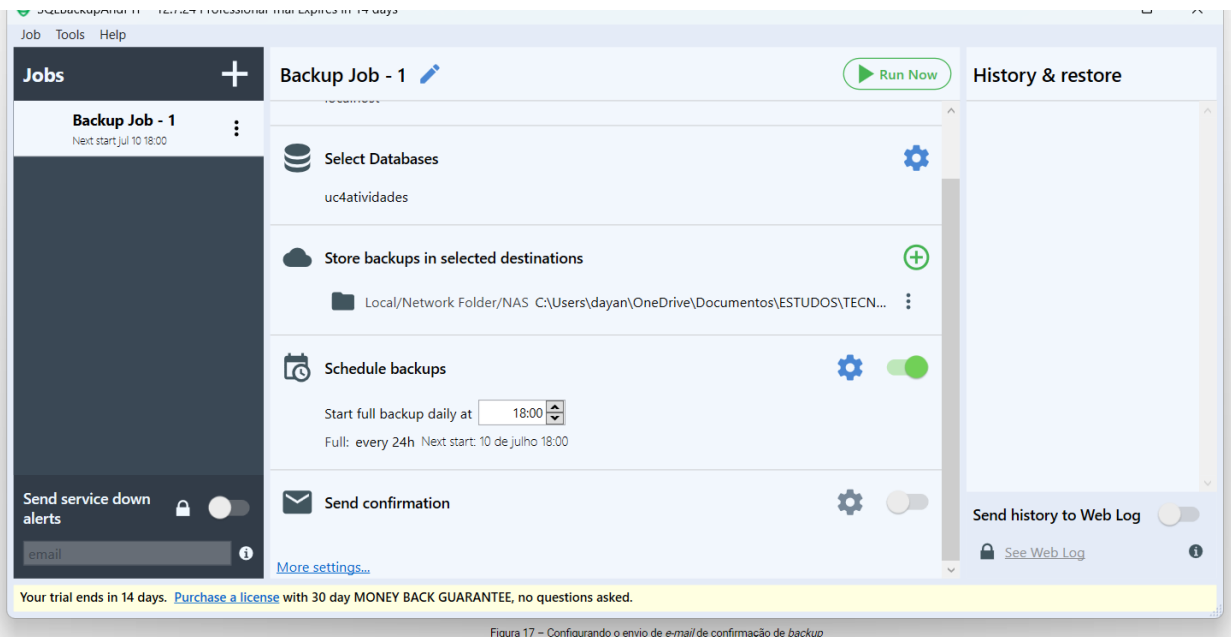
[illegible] 12.7.24 Professional Trial Expires in 14 days

Job Tools Help

Jobs

Backup Job - 1
Next start Jul 10 18:00

Send service down alerts

email

Backup Job - 1

Run Now

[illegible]

Select Databases

uc4atividades

Store backups in selected destinations

Local/Network Folder/NAS C:\Users\dayan\OneDrive\Documentos\ESTUDOS\TECN...

Schedule backups

Start full backup daily at 18:00

Full: every 24h Next start: 10 de julho 18:00

Send confirmation

More settings...

History & restore

Send history to Web Log

See Web Log

Your trial ends in 14 days. Purchase a license with 30 day MONEY BACK GUARANTEE, no questions asked.

Figura 17 – Configurando o envio de e-mail de confirmação de backup